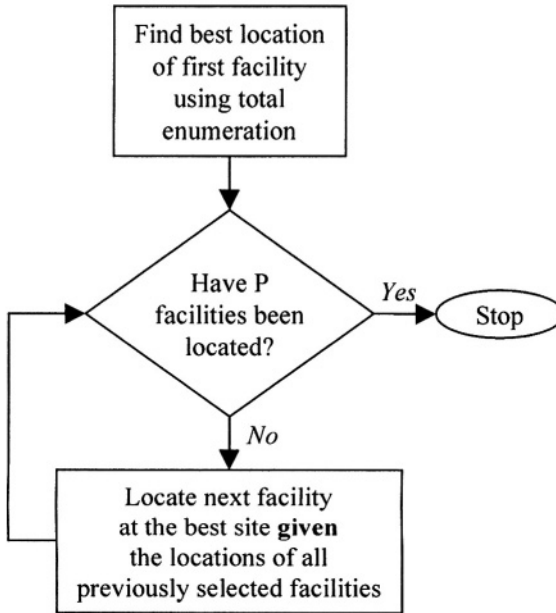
Find best location of first facility using total enumeration

Have P facilities been located?

Yes

Stop

No

Locate next facility at the best site given the locations of all previously selected facilities